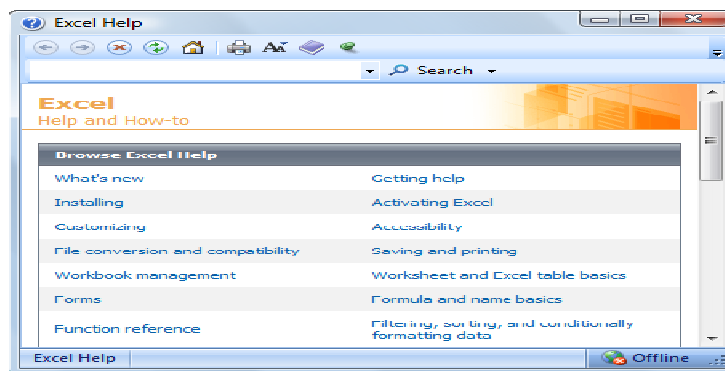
Excel Help

Search

Excel
Help and How-to

Browse Excel Help

| | |
|---|---|
| What's new | Getting help |
| Installing | Activating Excel |
| Customizing | Accessibility |
| File conversion and compatibility | Saving and printing |
| Workbook management | Worksheet and Excel table basics |
| Forms | Formula and name basics |
| Function reference | Filtering, sorting, and conditionally formatting data |

Excel Help

Offline